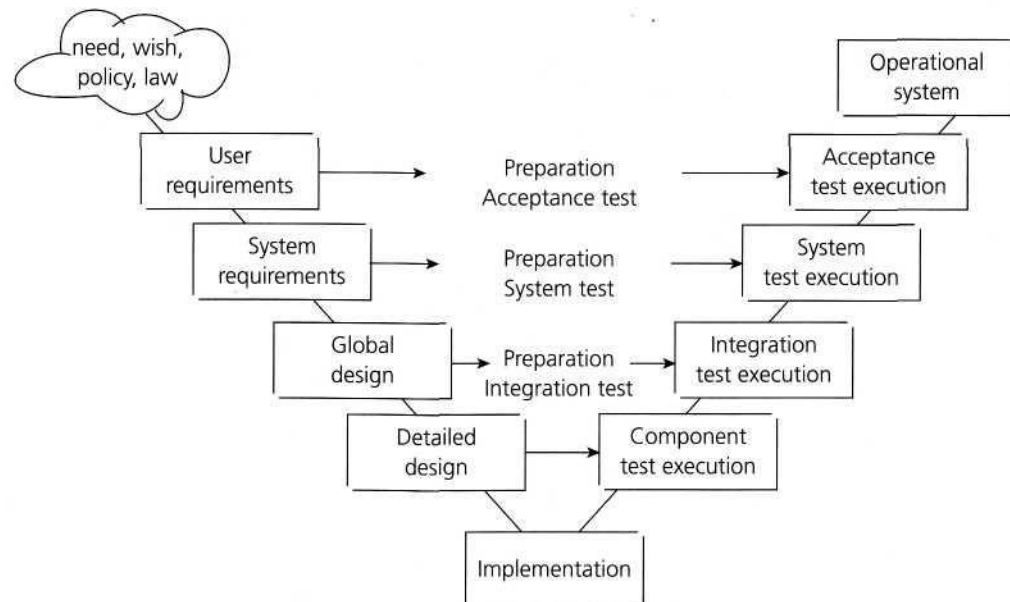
need, wish, policy, law

Operational system

User requirements

Preparation Acceptance test

Acceptance test execution

System requirements

Preparation System test

System test execution

Global design

Preparation Integration test

Integration test execution

Detailed design

Component test execution

Implementation